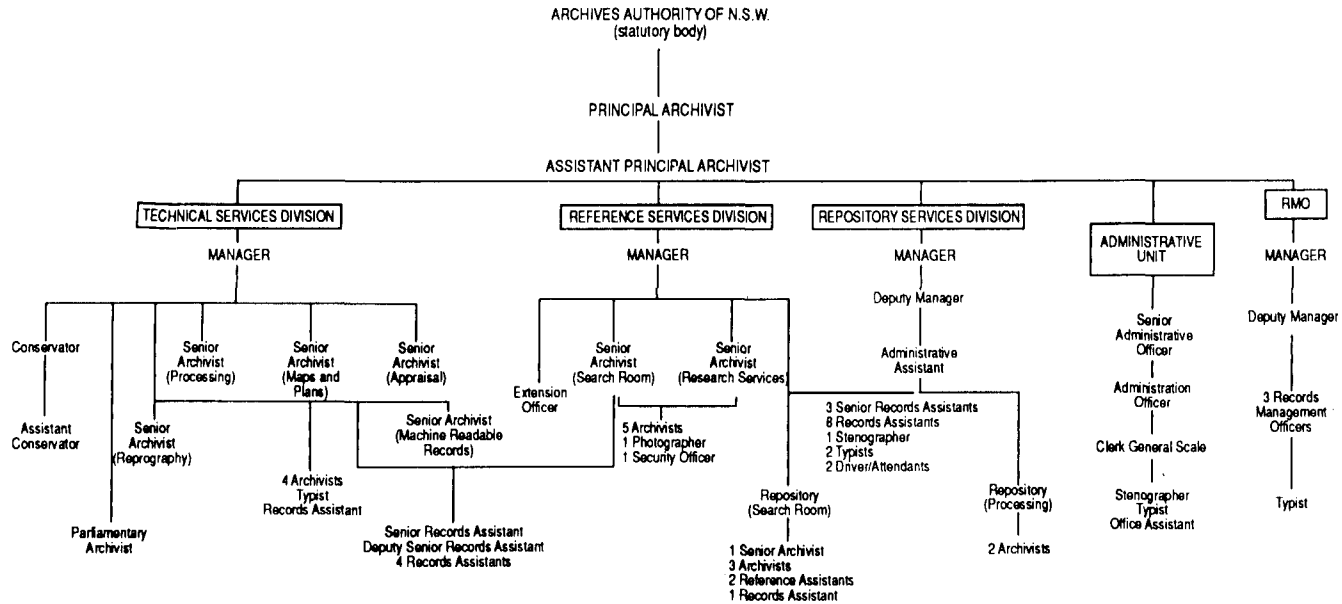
ARCHIVES AUTHORITY OF N.S.W.
(statutory body)

PRINCIPAL ARCHIVIST

ASSISTANT PRINCIPAL ARCHIVIST

TECHNICAL SERVICES DIVISION

MANAGER

Conservator

Assistant Conservator

Senior Archivist (Reprography)

Parliamentary Archivist

Senior Archivist (Processing)

Senior Archivist (Maps and Plans)

Senior Archivist (Appraisal)

4 Archivists
Typist
Records Assistant

Senior Archivist (Machine Readable Records)

Senior Records Assistant
Deputy Senior Records Assistant
4 Records Assistants

REFERENCE SERVICES DIVISION

MANAGER

Extension Officer

Senior Archivist (Search Room)

Senior Archivist (Research Services)

5 Archivists
1 Photographer
1 Security Officer

Repository (Search Room)

1 Senior Archivist
3 Archivists
2 Reference Assistants
1 Records Assistant

REPOSITORY SERVICES DIVISION

MANAGER

Deputy Manager

Administrative Assistant

3 Senior Records Assistants
8 Records Assistants
1 Stenographer
2 Typists
2 Driver/Attendants

Repository (Processing)

2 Archivists

ADMINISTRATIVE UNIT

Senior Administrative Officer

Administration Officer

Clerk General Scale

Stenographer
Typist
Office Assistant

RMO

MANAGER

Deputy Manager

3 Records Management Officers

Typist